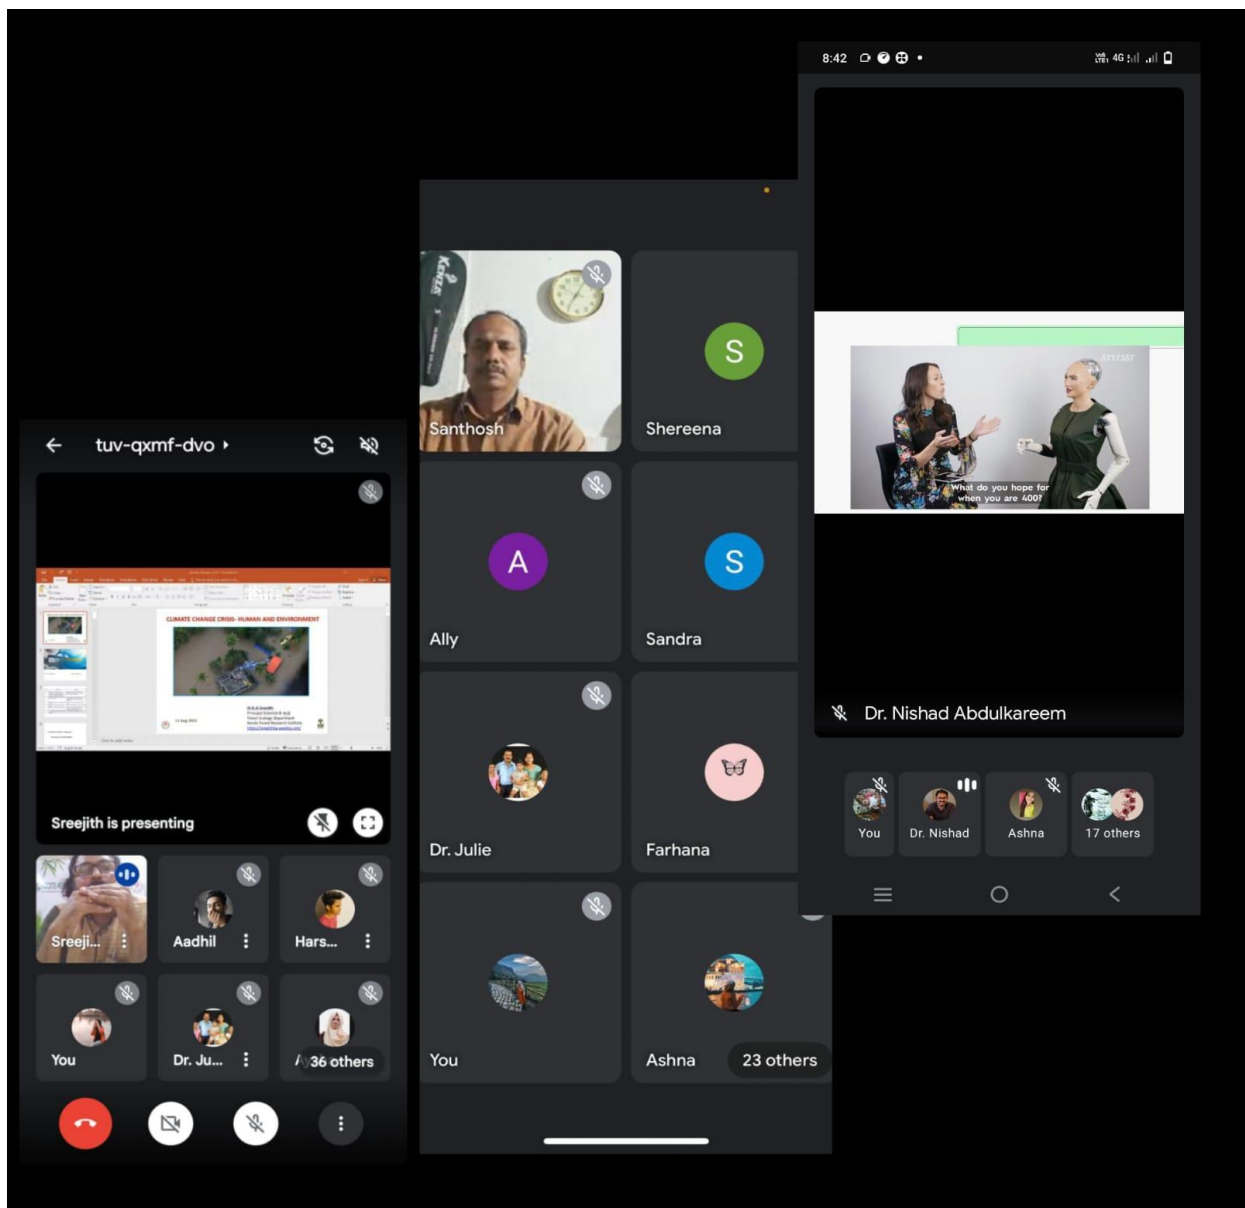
tuv-qxmf-dvo

CLIMATE CHANGE CRISIS- HUMAN AND ENVIRONMENT

Sreejith is presenting

Sreeji...
Aadhil
Hars...
You
Dr. Ju...
36 others

Santhosh
S
Shereena
A
Ally
S
Sandra
Dr. Julie
Farhana
You
Ashna
23 others

8:42

4G

What do you hope for when you are 400?

Dr. Nishad Abdulkareem

You
Dr. Nishad
Ashna
17 others